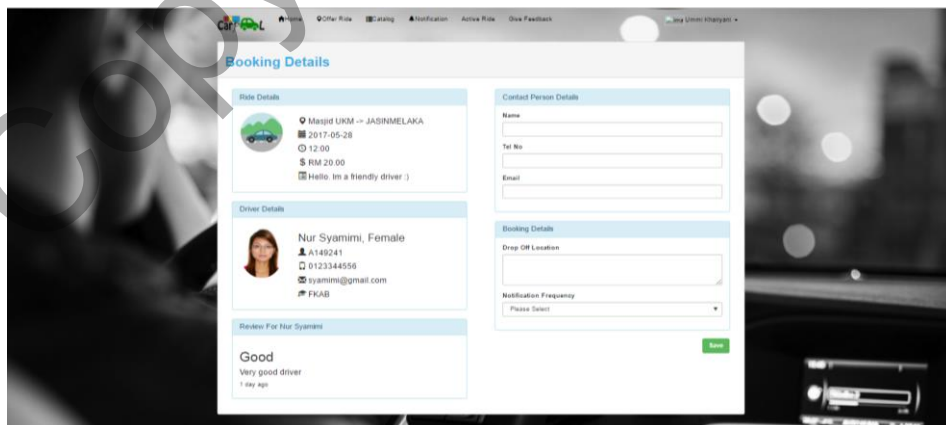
CarPooL Home Offer Ride Catalog Notification Active Ride Give Feedback Ummi Khaiyam

Booking Details

Ride Details

Masjid UKM -> JASINMELAKA
2017-05-28
12:00
$ RM 20.00
Hello. Im a friendly driver :)

Driver Details

Nur Syamimi, Female
A149241
0123344556
syamimi@gmail.com
FKAB

Review For Nur Syamimi

Good
Very good driver
1 day ago

Contact Person Details

Name

Tel No

Email

Booking Details

Drop Off Location

Notification Frequency

Please Select

Save